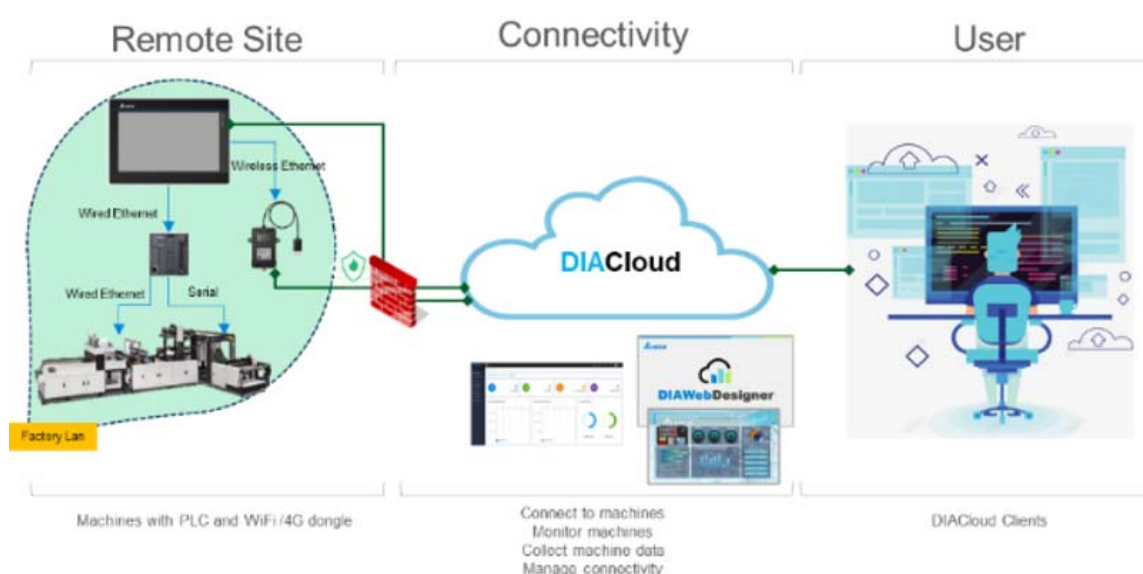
Remote Site

Connectivity

User

Wireless Ethernet

Wired Ethernet

Wired Ethernet

Serial

DIACloud

DIAWebDesigner

Factory Lan

Machines with PLC and WiFi /4G dongle

Connect to machines
Monitor machines
Collect machine data
Manage connectivity

DIACloud Clients